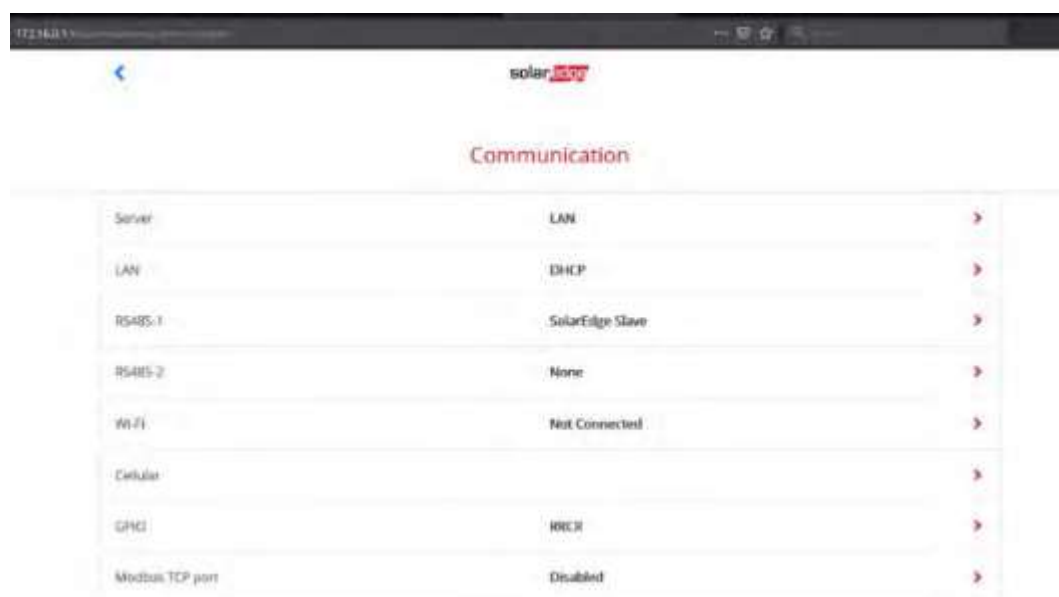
172.16.0.1 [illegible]

solaredge

Communication

| | | |
|---|---|---|
| Server | LAN | › |
| LAN | DHCP | › |
| RS485-1 | SolarEdge Slave | › |
| RS485-2 | None | › |
| Wi-Fi | Not Connected | › |
| Cellular | | › |
| GPIO | RRCR | › |
| Modbus TCP port | Disabled | › |